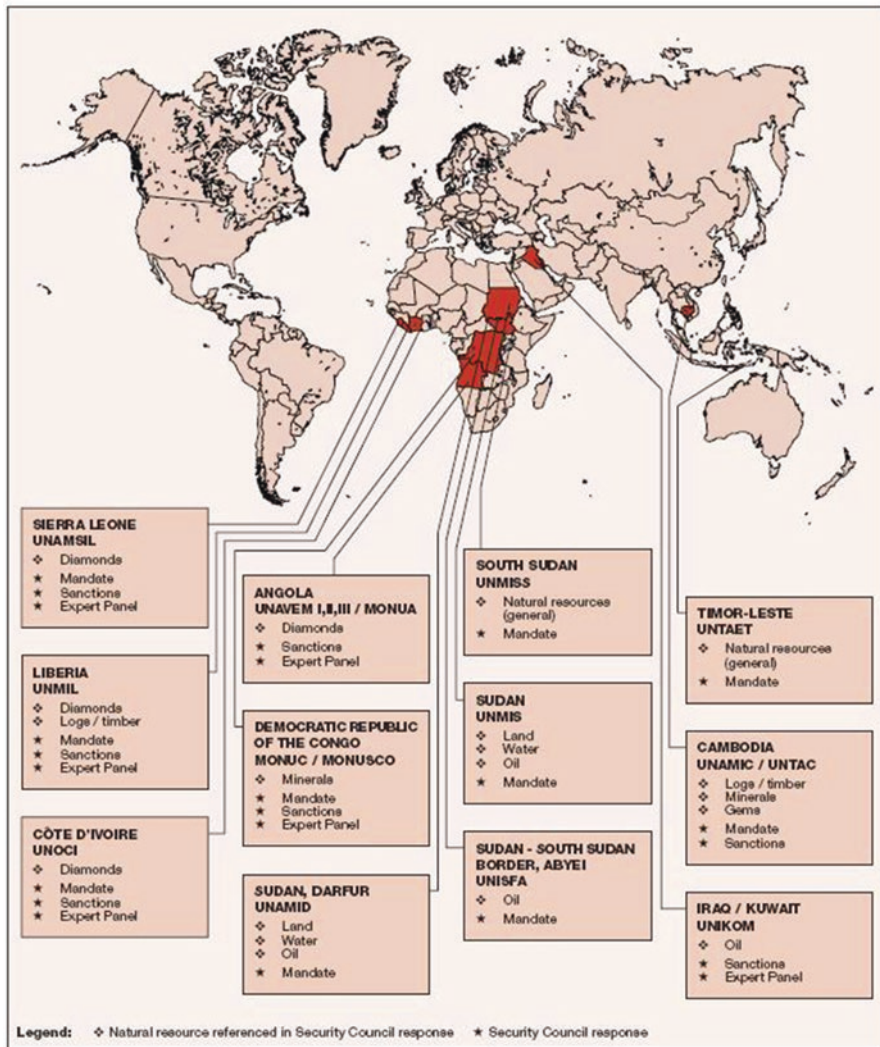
SIERRA LEONE
UNAMSIL
❖ Diamonds
★ Mandate
★ Sanctions
★ Expert Panel

LIBERIA
UNMIL
❖ Diamonds
❖ Logs / timber
★ Mandate
★ Sanctions
★ Expert Panel

CÔTE D'IVOIRE
UNOCI
❖ Diamonds
★ Mandate
★ Sanctions
★ Expert Panel

ANGOLA
UNAVEM I,II,III / MONUA
❖ Diamonds
★ Sanctions
★ Expert Panel

DEMOCRATIC REPUBLIC OF THE CONGO
MONUC / MONUSCO
❖ Minerals
★ Mandate
★ Sanctions
★ Expert Panel

SUDAN, DARFUR
UNAMID
❖ Land
❖ Water
❖ Oil
★ Mandate

SOUTH SUDAN
UNMISS
❖ Natural resources (general)
★ Mandate

SUDAN
UNMIS
❖ Land
❖ Water
❖ Oil
★ Mandate

SUDAN - SOUTH SUDAN BORDER, ABYEI
UNISFA
❖ Oil
★ Mandate

TIMOR-LESTE
UNTAET
❖ Natural resources (general)
★ Mandate

CAMBODIA
UNAMIC / UNTAC
❖ Logs / timber
❖ Minerals
❖ Gems
★ Mandate
★ Sanctions

IRAQ / KUWAIT
UNIKOM
❖ Oil
★ Sanctions
★ Expert Panel

Legend: ❖ Natural resource referenced in Security Council response ★ Security Council response